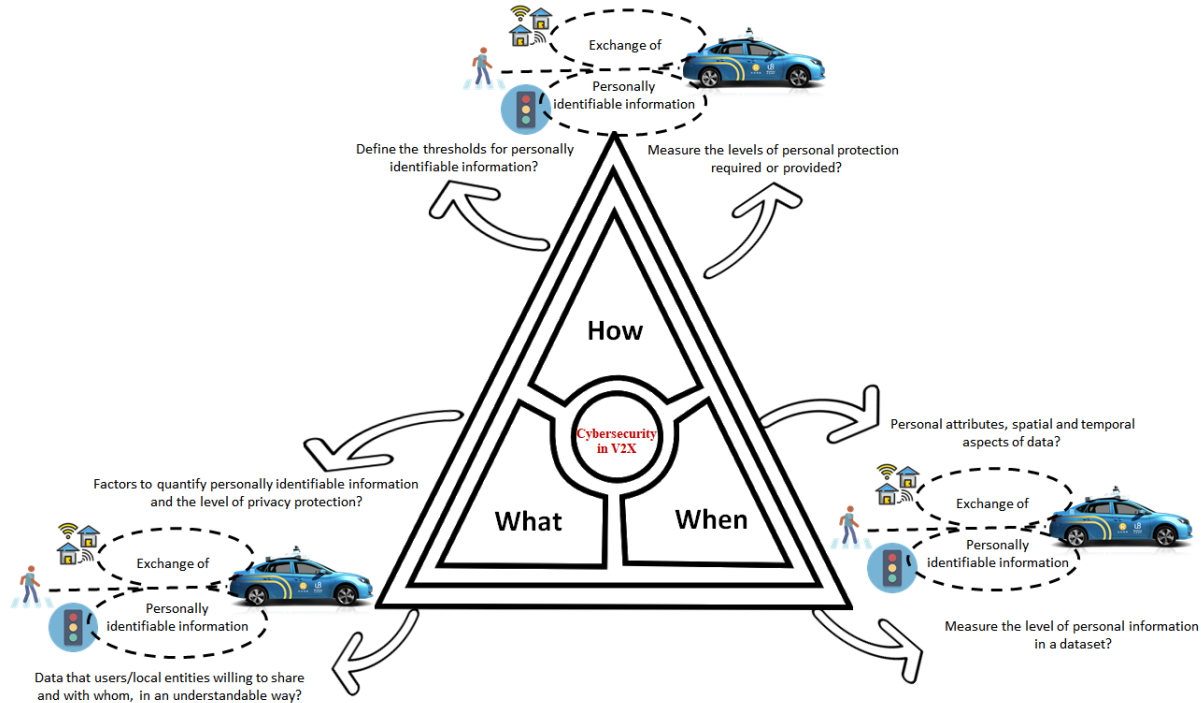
Exchange of

Personally identifiable information

Define the thresholds for personally identifiable information?

Measure the levels of personal protection required or provided?

How

Cybersecurity in V2X

What

When

Personal attributes, spatial and temporal aspects of data?

Exchange of

Personally identifiable information

Factors to quantify personally identifiable information and the level of privacy protection?

Exchange of

Personally identifiable information

Measure the level of personal information in a dataset?

Data that users/local entities willing to share and with whom, in an understandable way?